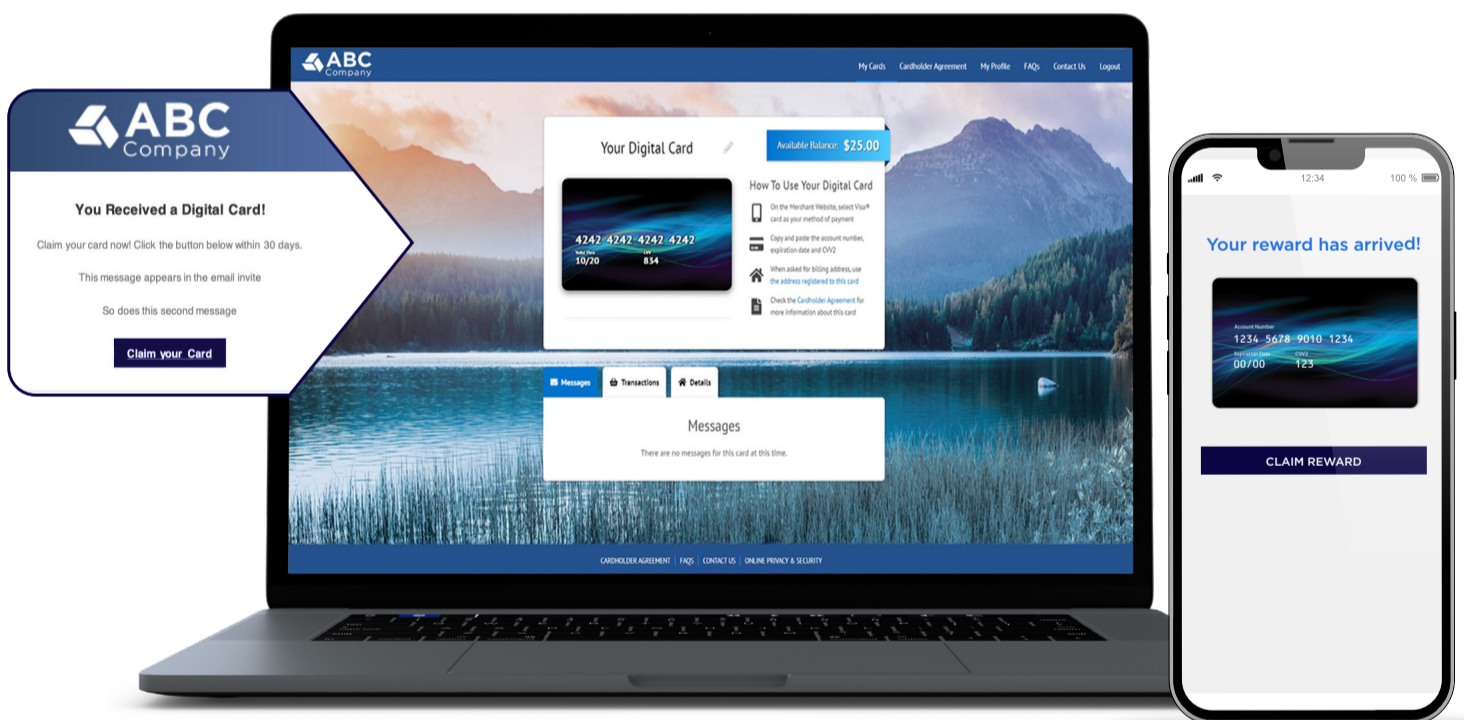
ABC Company

You Received a Digital Card!

Claim your card now! Click the button below within 30 days.

This message appears in the email invite

So does this second message

Claim your Card

ABC Company

My Cards Cardholder Agreement My Profile FAQs Contact Us Logout

Your Digital Card

Available Balance: $25.00

4242 4242 4242 4242
Valid Thru 10/20
CVV 834

How To Use Your Digital Card

On the Merchant Website, select Visa® card as your method of payment

Copy and paste the account number, expiration date and CVV2

When asked for billing address, use the address registered to this card

Check the Cardholder Agreement for more information about this card

Messages Transactions Details

Messages

There are no messages for this card at this time.

CARDHOLDER AGREEMENT | FAQS | CONTACT US | ONLINE PRIVACY & SECURITY

12:34 100 %

Your reward has arrived!

Account Number
1234 5678 9010 1234
Expiration Date 00/00
CVV2 123

CLAIM REWARD